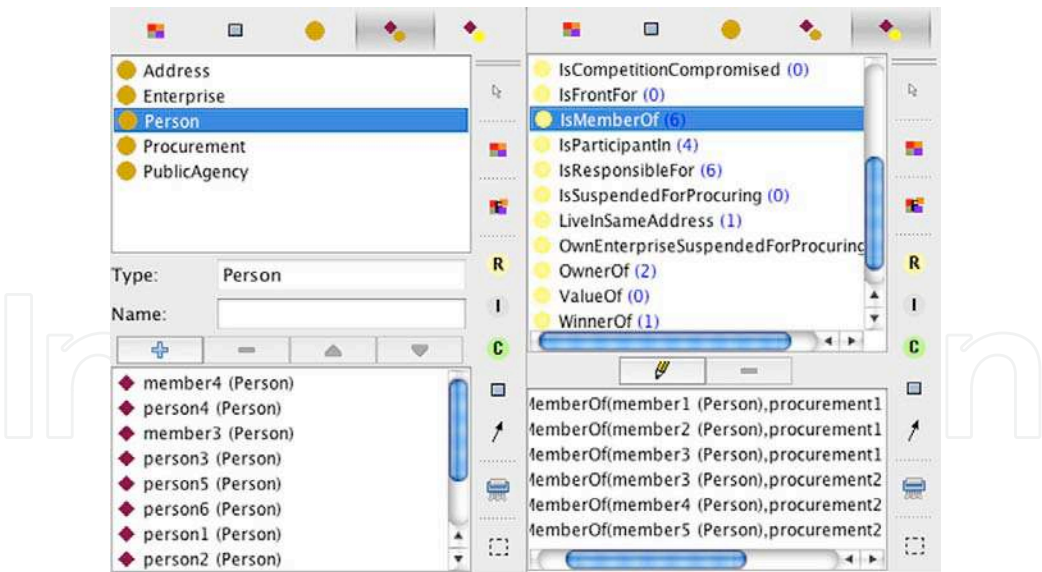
Address
Enterprise
Person
Procurement
PublicAgency

Type: Person
Name:

member4 (Person)
person4 (Person)
member3 (Person)
person3 (Person)
person5 (Person)
person6 (Person)
person1 (Person)
person2 (Person)

R
I
C

IsCompetitionCompromised (0)
IsFrontFor (0)
IsMemberOf (6)
IsParticipantIn (4)
IsResponsibleFor (6)
IsSuspendedForProcuring (0)
LiveInSameAddress (1)
OwnEnterpriseSuspendedForProcuring
OwnerOf (2)
ValueOf (0)
WinnerOf (1)

MemberOf(member1 (Person),procurement1
MemberOf(member2 (Person),procurement1
MemberOf(member3 (Person),procurement1
MemberOf(member3 (Person),procurement2
MemberOf(member4 (Person),procurement2
MemberOf(member5 (Person),procurement2

R
I
C